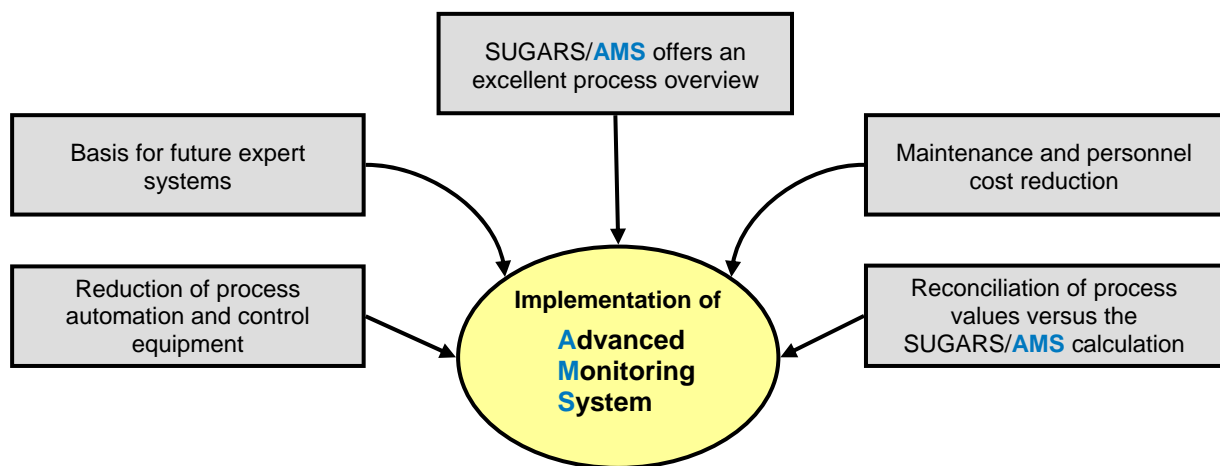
SUGARS/AMS offers an excellent process overview

Basis for future expert systems

Maintenance and personnel cost reduction

Reduction of process automation and control equipment

Implementation of

Advanced Monitoring System

Reconciliation of process values versus the SUGARS/AMS calculation